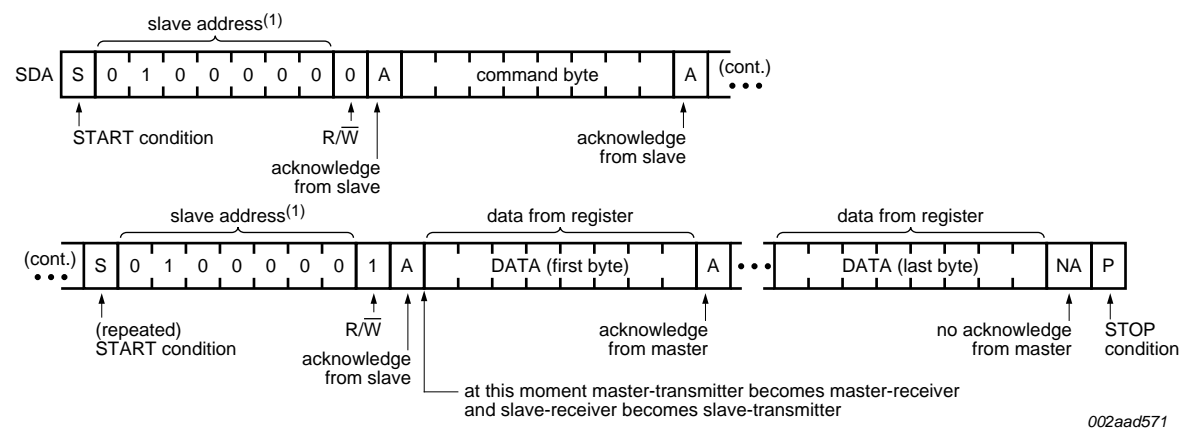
slave address$^{(1)}$

SDA S 0 1 0 0 0 0 0 0 A command byte A (cont.) • • •

START condition

R/$\overline{W}$

acknowledge from slave

acknowledge from slave

slave address$^{(1)}$

data from register

data from register

(cont.) • • • S 0 1 0 0 0 0 0 1 A DATA (first byte) A • • • DATA (last byte) NA P

(repeated) START condition

R/$\overline{W}$

acknowledge from slave

acknowledge from master

no acknowledge from master

STOP condition

at this moment master-transmitter becomes master-receiver and slave-receiver becomes slave-transmitter

002aad571